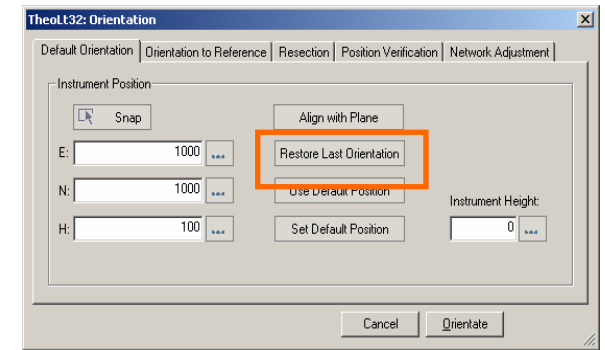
TheoLt32: Orientation

Default Orientation | Orientation to Reference | Resection | Position Verification | Network Adjustment

Instrument Position

Snap

Align with Plane

E: 1000 ...

Restore Last Orientation

N: 1000 ...

Use Default Position

Instrument Height:

H: 100 ...

Set Default Position

0 ...

Cancel

Orientate